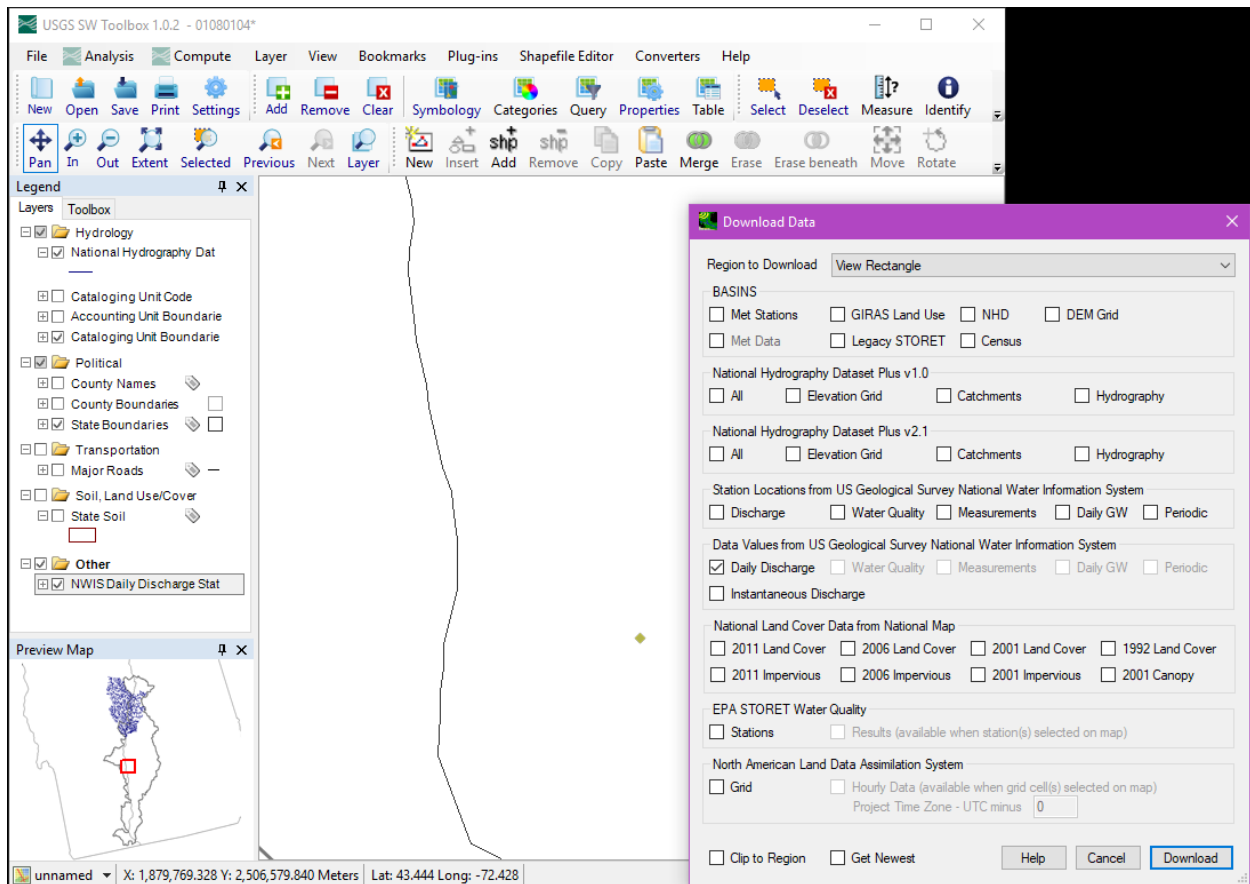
USGS SW Toolbox 1.0.2 - 01080104*

File Analysis Compute Layer View Bookmarks Plug-ins Shapefile Editor Converters Help

New Open Save Print Settings Add Remove Clear Symbology Categories Query Properties Table Select Deselect Measure Identify

Pan In Out Extent Selected Previous Next Layer New Insert Add Remove Copy Paste Merge Erase Erase beneath Move Rotate

Legend
Layers Toolbox
Hydrology
National Hydrography Dat
Cataloging Unit Code
Accounting Unit Boundarie
Cataloging Unit Boundarie
Political
County Names
County Boundaries
State Boundaries
Transportation
Major Roads
Soil, Land Use/Cover
State Soil
Other
NWIS Daily Discharge Stat

Preview Map

unnamed X: 1,879,769.328 Y: 2,506,579.840 Meters Lat: 43.444 Long: -72.428

Download Data

Region to Download View Rectangle

BASINS
Met Stations GIRAS Land Use NHD DEM Grid
Met Data Legacy STORET Census

National Hydrography Dataset Plus v1.0
All Elevation Grid Catchments Hydrography

National Hydrography Dataset Plus v2.1
All Elevation Grid Catchments Hydrography

Station Locations from US Geological Survey National Water Information System
Discharge Water Quality Measurements Daily GW Periodic

Data Values from US Geological Survey National Water Information System
Daily Discharge Water Quality Measurements Daily GW Periodic
Instantaneous Discharge

National Land Cover Data from National Map
2011 Land Cover 2006 Land Cover 2001 Land Cover 1992 Land Cover
2011 Impervious 2006 Impervious 2001 Impervious 2001 Canopy

EPA STORET Water Quality
Stations Results (available when station(s) selected on map)

North American Land Data Assimilation System
Grid Hourly Data (available when grid cell(s) selected on map)
Project Time Zone - UTC minus 0

Clip to Region Get Newest Help Cancel Download